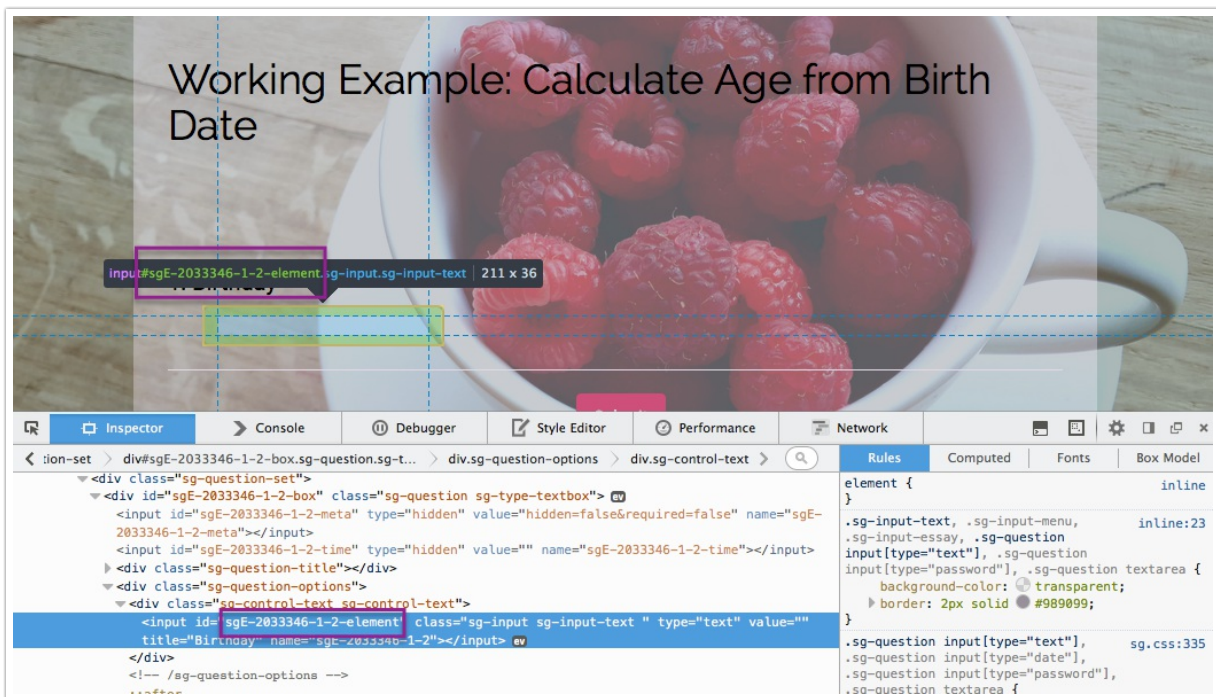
Working Example: Calculate Age from Birth Date

input#sgE-2033346-1-2-element.sg-input.sg-input-text | 211 x 36

1. Birthday

Inspector | Console | Debugger | Style Editor | Performance | Network

tion-set > div#sgE-2033346-1-2-box.sg-question.sg-t... > div.sg-question-options > div.sg-control-text >

<div class="sg-question-set">
<div id="sgE-2033346-1-2-box" class="sg-question sg-type-textbox"> ev
<input id="sgE-2033346-1-2-meta" type="hidden" value="hidden=false&required=false" name="sgE-2033346-1-2-meta"></input>
<input id="sgE-2033346-1-2-time" type="hidden" value="" name="sgE-2033346-1-2-time"></input>
<div class="sg-question-title"></div>
<div class="sg-question-options">
<div class="sg-control-text sg-control-text">
<input id="sgE-2033346-1-2-element" class="sg-input sg-input-text " type="text" value="" title="Birthday" name="sgE-2033346-1-2"></input> ev
</div>
<!-- /sg-question-options -->
::after

Rules | Computed | Fonts | Box Model

element { inline
}
.sg-input-text, .sg-input-menu, .sg-input-essay, .sg-question input[type="text"], .sg-question input[type="password"], .sg-question textarea { inline:23
background-color: transparent;
border: 2px solid #989099;
}
.sg-question input[type="text"], .sg-question input[type="date"], .sg-question input[type="password"], .sg-question textarea { sg.css:335